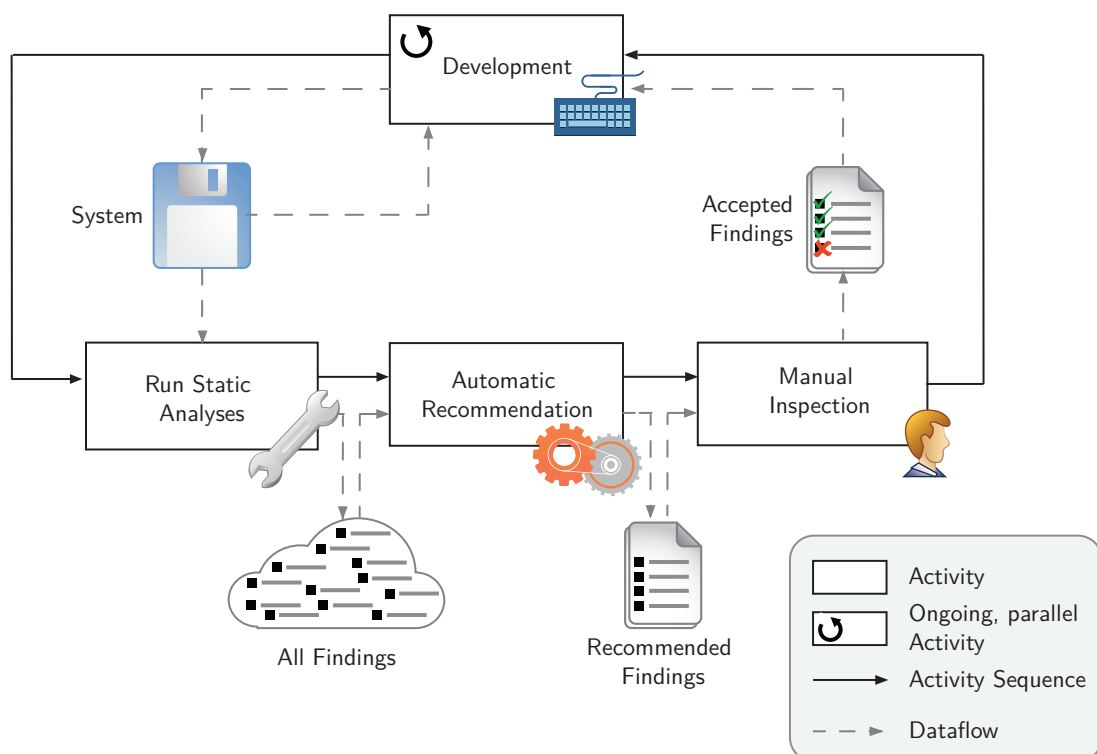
Development

System

Accepted Findings

Run Static Analyses

Automatic Recommendation

Manual Inspection

All Findings

Recommended Findings

Activity

Ongoing, parallel Activity

Activity Sequence

Dataflow